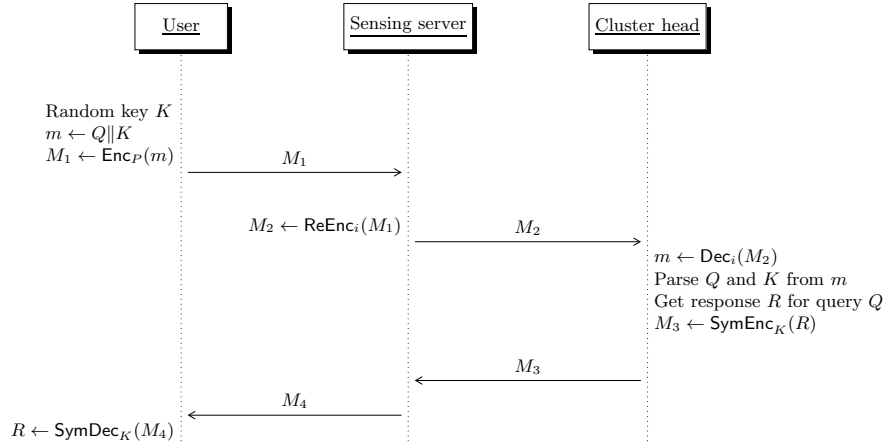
User

Sensing server

Cluster head

Random key $K$
$m \leftarrow Q\|K$
$M_1 \leftarrow \mathsf{Enc}_P(m)$

$M_1$

$M_2 \leftarrow \mathsf{ReEnc}_i(M_1)$

$M_2$

$m \leftarrow \mathsf{Dec}_i(M_2)$
Parse $Q$ and $K$ from $m$
Get response $R$ for query $Q$
$M_3 \leftarrow \mathsf{SymEnc}_K(R)$

$M_3$

$M_4$

$R \leftarrow \mathsf{SymDec}_K(M_4)$